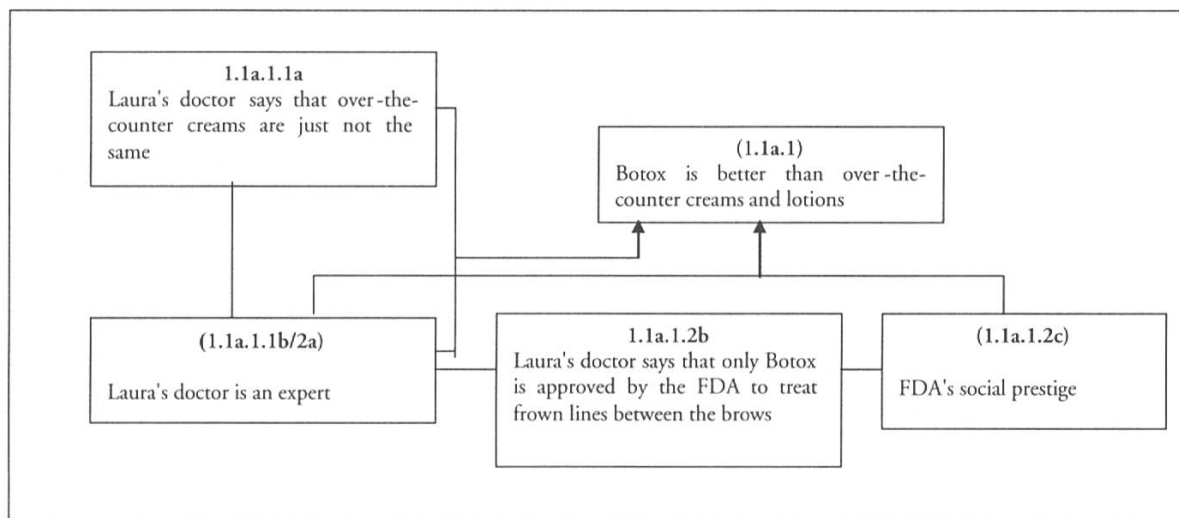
1.1a.1.1a
Laura's doctor says that over-the-counter creams are just not the same

(1.1a.1)
Botox is better than over-the-counter creams and lotions

(1.1a.1.1b/2a)
Laura's doctor is an expert

1.1a.1.2b
Laura's doctor says that only Botox is approved by the FDA to treat frown lines between the brows

(1.1a.1.2c)
FDA's social prestige